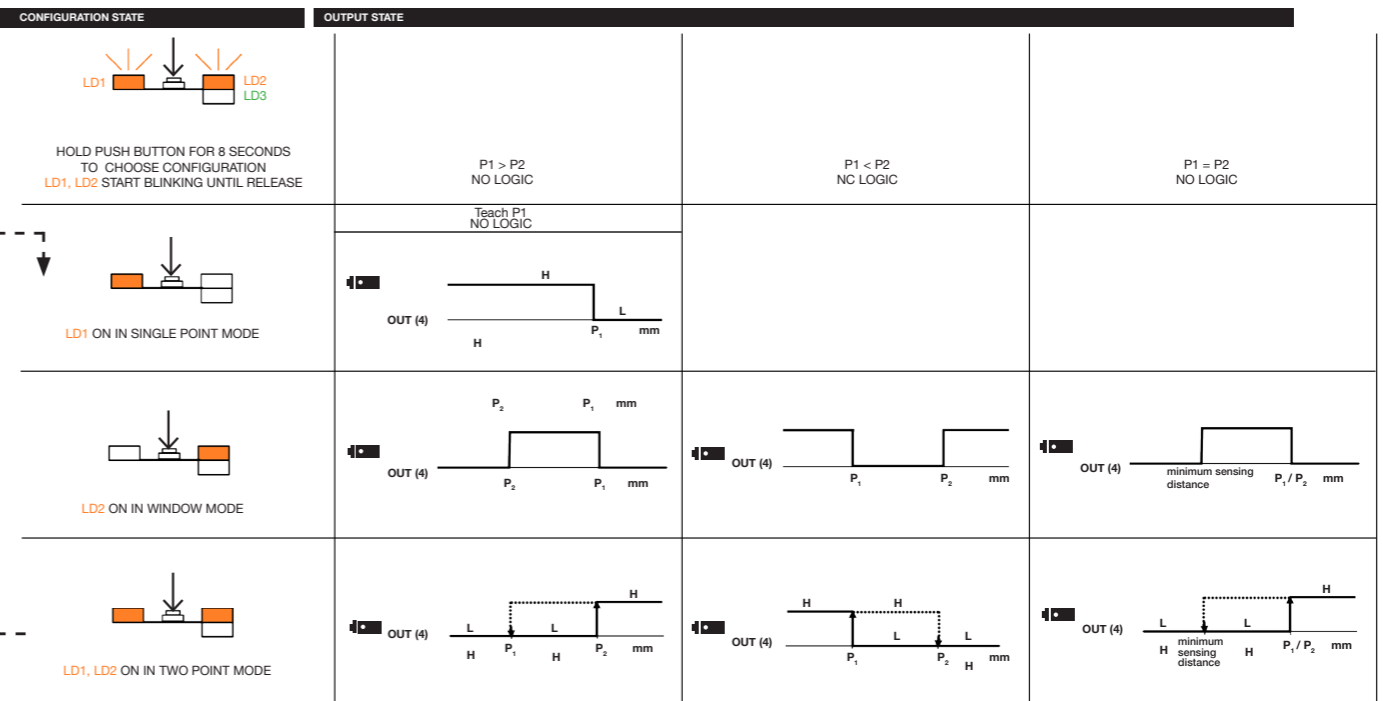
| CONFIGURATION STATE | OUTPUT STATE | | |
|---|---|---|---|
| LD1 LD2 LD3 HOLD PUSH BUTTON FOR 8 SECONDS TO CHOOSE CONFIGURATION LD1, LD2 START BLINKING UNTIL RELEASE | P1 > P2 NO LOGIC | P1 < P2 NC LOGIC | P1 = P2 NO LOGIC |
| LD1 ON IN SINGLE POINT MODE | Teach P1 NO LOGIC H OUT (4) L $P_1$ mm H | | |
| LD2 ON IN WINDOW MODE | $P_2$ $P_1$ mm OUT (4) $P_2$ $P_1$ mm | OUT (4) $P_1$ $P_2$ mm | OUT (4) minimum sensing distance $P_1$ / $P_2$ mm |
| LD1, LD2 ON IN TWO POINT MODE | H OUT (4) L L H $P_1$ H $P_2$ mm | H H OUT (4) L L $P_1$ $P_2$ H mm | H OUT (4) L L H minimum sensing distance H $P_1$ / $P_2$ mm |